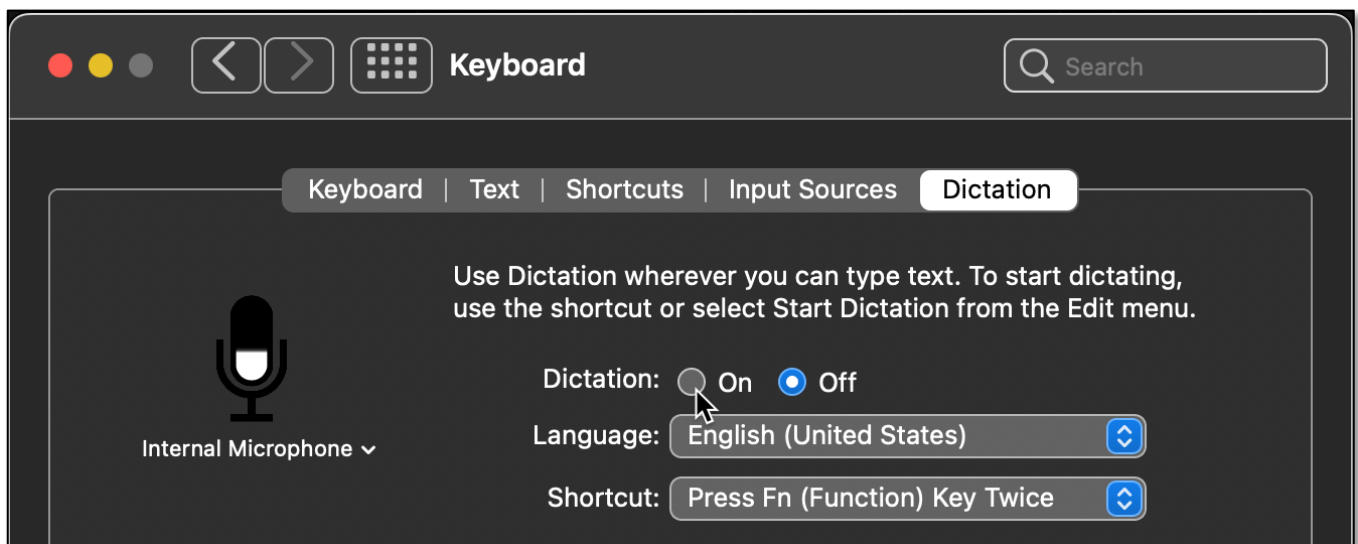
Keyboard

Search

Keyboard | Text | Shortcuts | Input Sources | Dictation

Use Dictation wherever you can type text. To start dictating, use the shortcut or select Start Dictation from the Edit menu.

Internal Microphone

Dictation: On Off

Language: English (United States)

Shortcut: Press Fn (Function) Key Twice